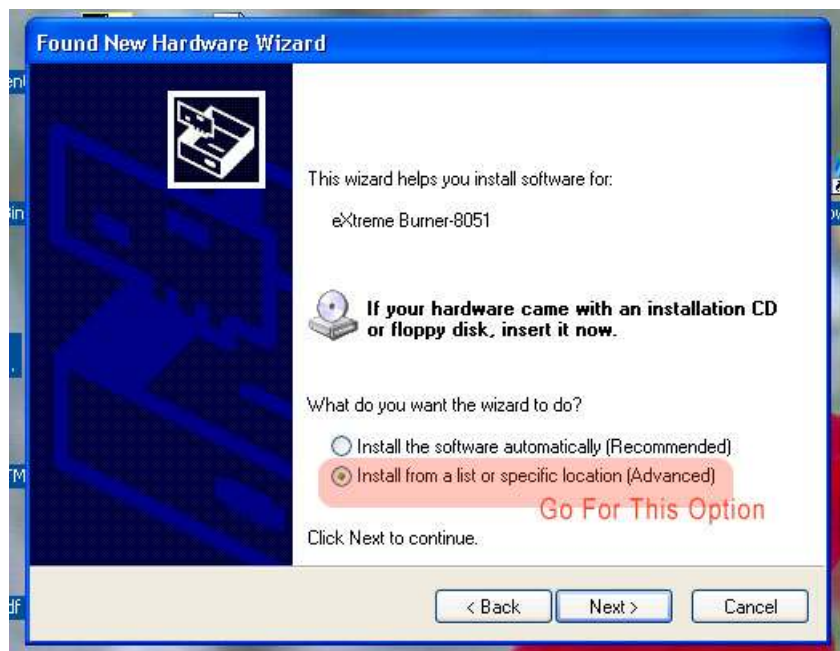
Found New Hardware Wizard

This wizard helps you install software for:

eXtreme Burner-8051

If your hardware came with an installation CD or floppy disk, insert it now.

What do you want the wizard to do?

Install the software automatically (Recommended)
Install from a list or specific location (Advanced)

Go For This Option

Click Next to continue.

< Back | Next > | Cancel